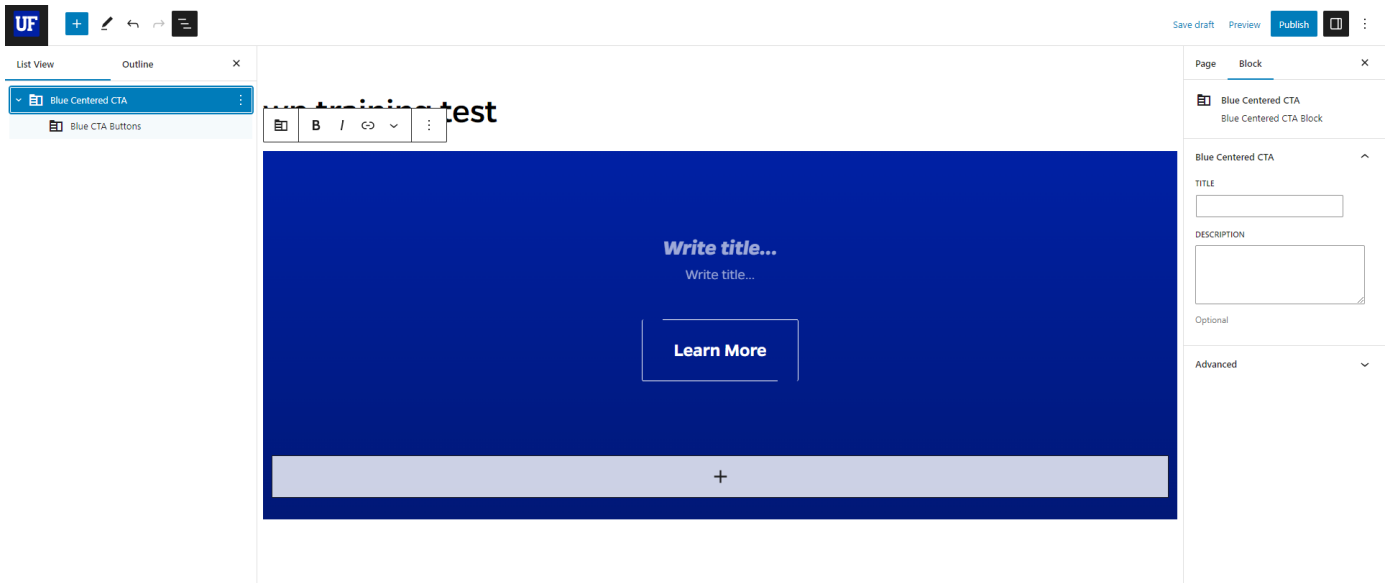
UF

Save draft Preview Publish

List View Outline

Blue Centered CTA
Blue CTA Buttons

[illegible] test

B I

Write title...
Write title...

Learn More

+

Page Block

Blue Centered CTA
Blue Centered CTA Block

Blue Centered CTA

TITLE

DESCRIPTION

Optional

Advanced